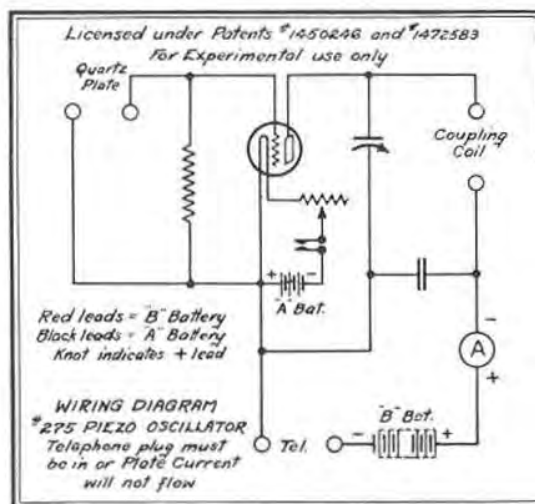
Licensed under Patents #1450246 and #1472583
For Experimental use only

Quartz Plate

Coupling Coil

+ −
"A" Bat.

Red leads = "B" Battery
Black leads = "A" Battery
Knot indicates + lead

A

−

+

WIRING DIAGRAM
#275 PIEZO OSCILLATOR
Telephone plug must be in or Plate Current will not flow

Tel.

"B" Bat.
− +